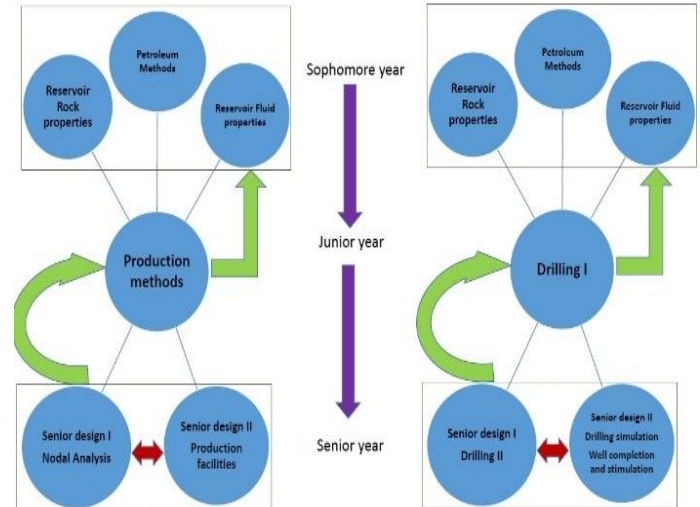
Reservoir Rock properties

Petroleum Methods

Reservoir Fluid properties

Production methods

Senior design I Nodal Analysis

Senior design II Production facilities

Sophomore year

Junior year

Senior year

Reservoir Rock properties

Petroleum Methods

Reservoir Fluid properties

Drilling I

Senior design I Drilling II

Senior design II Drilling simulation Well completion and stimulation